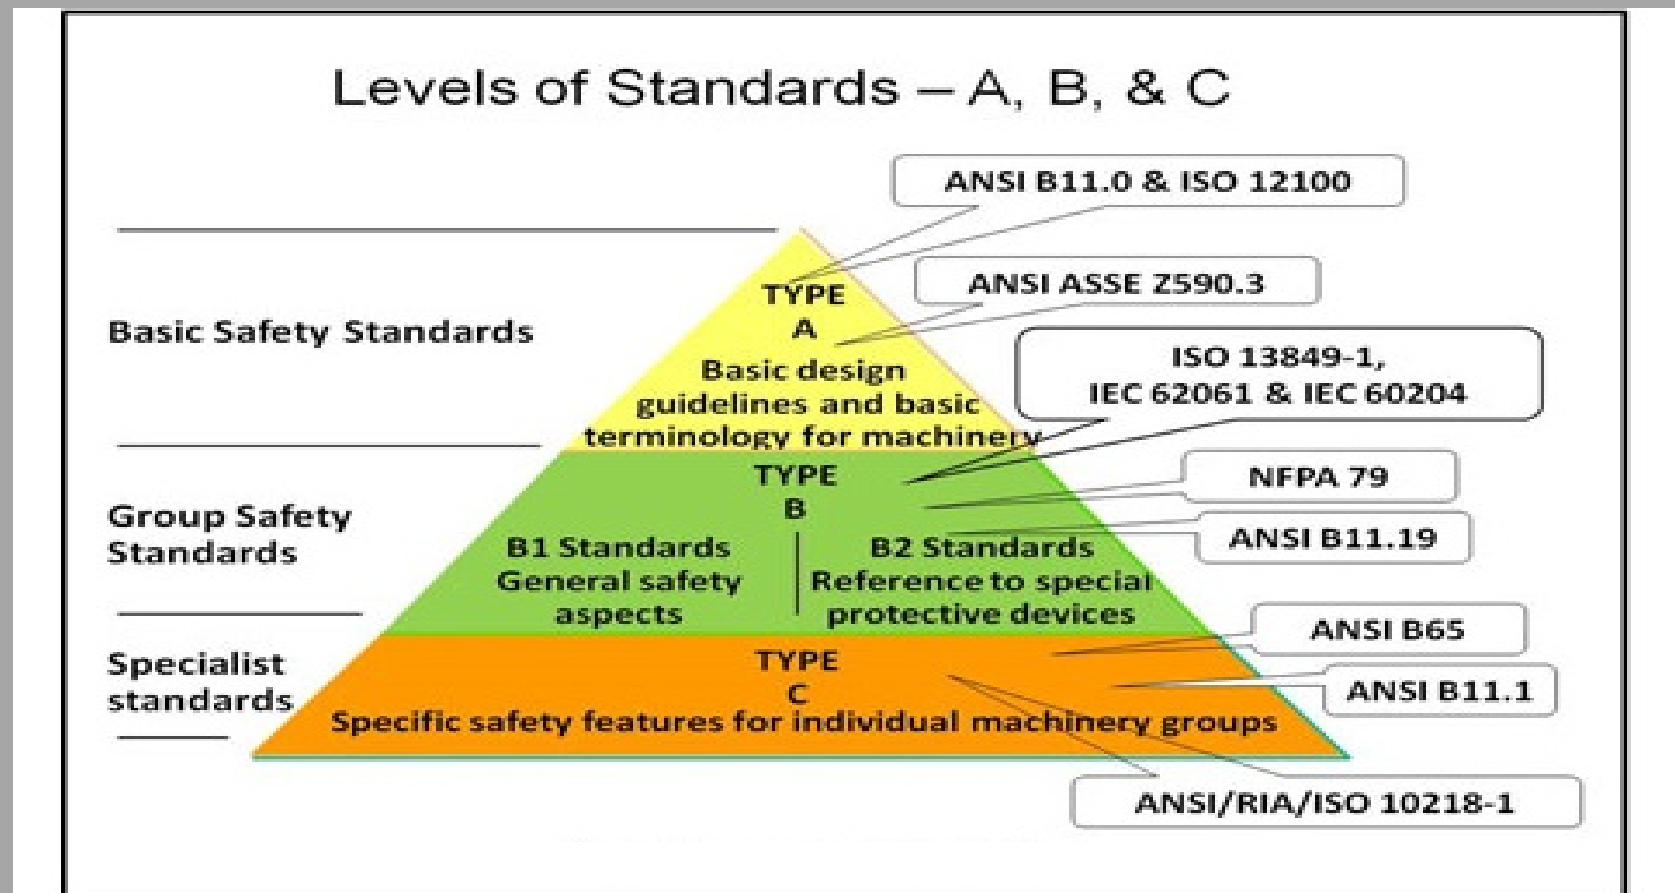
Levels of Standards – A, B, & C

ANSI B11.0 & ISO 12100

ANSI ASSE Z590.3

ISO 13849-1,
IEC 62061 & IEC 60204

NFPA 79

ANSI B11.19

ANSI B65

ANSI B11.1

ANSI/RIA/ISO 10218-1

Basic Safety Standards

TYPE
A
Basic design guidelines and basic terminology for machinery

Group Safety Standards

TYPE
B
B1 Standards
General safety aspects

B2 Standards
Reference to special protective devices

Specialist standards

TYPE
C
Specific safety features for individual machinery groups